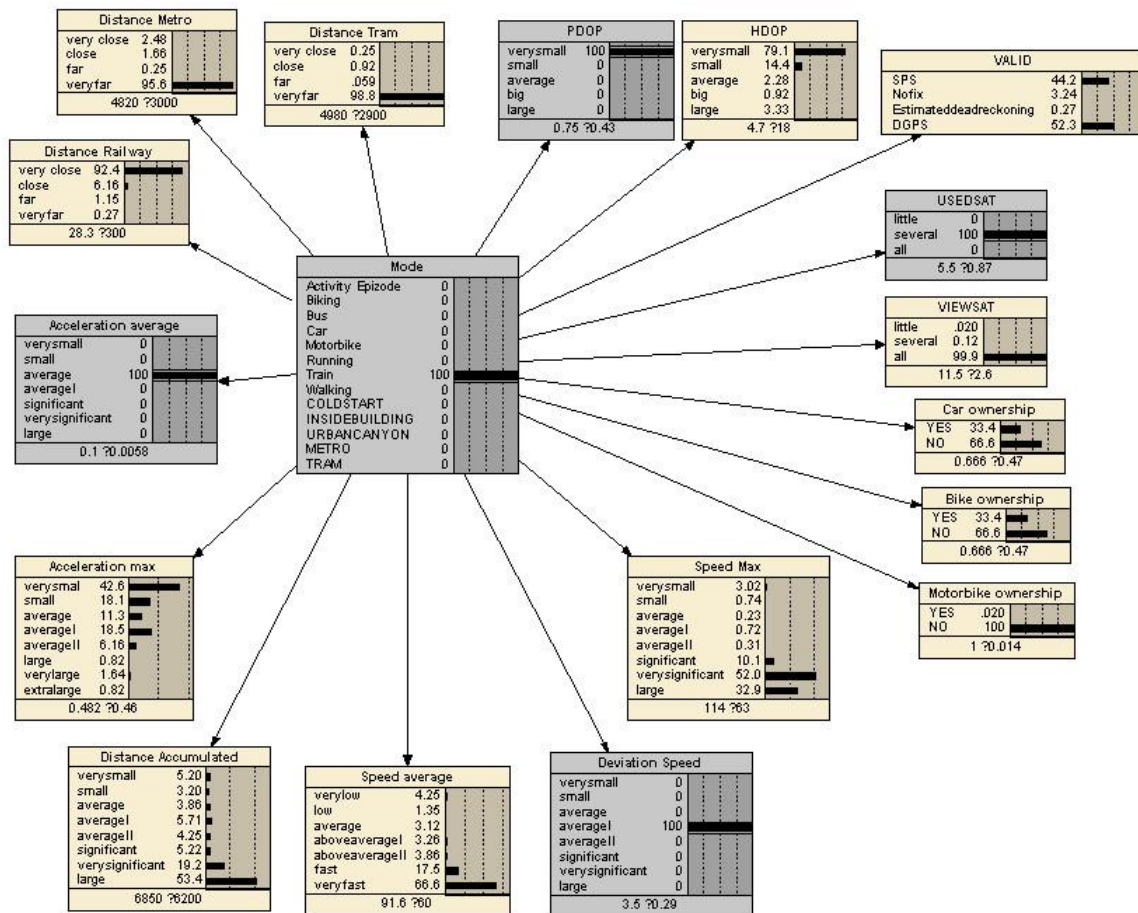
Distance Metro
very close 2.48
close 1.66
far 0.25
veryfar 95.6
4820 ?3000

Distance Tram
very close 0.25
close 0.92
far .059
veryfar 98.8
4980 ?2900

PDOP
verysmall 100
small 0
average 0
big 0
large 0
0.75 ?0.43

HDOP
verysmall 79.1
small 14.4
average 2.28
big 0.92
large 3.33
4.7 ?18

VALID
SPS 44.2
Nofix 3.24
Estimateddeadreckoning 0.27
DGPS 52.3

Distance Railway
very close 92.4
close 6.16
far 1.15
veryfar 0.27
28.3 ?300

USEDSAT
little 0
several 100
all 0
5.5 ?0.87

Mode
Activity Epizode 0
Biking 0
Bus 0
Car 0
Motorbike 0
Running 0
Train 100
Walking 0
COLDSTART 0
INSIDEBUILDING 0
URBANCANYON 0
METRO 0
TRAM 0

VIEWSAT
little .020
several 0.12
all 99.9
11.5 ?2.6

Acceleration average
verysmall 0
small 0
average 100
averageI 0
significant 0
verysignificant 0
large 0
0.1 ?0.0058

Car ownership
YES 33.4
NO 66.6
0.666 ?0.47

Bike ownership
YES 33.4
NO 66.6
0.666 ?0.47

Acceleration max
verysmal 42.6
small 18.1
average 11.3
averageI 18.5
averageII 6.16
large 0.82
verylarge 1.64
extralarge 0.82
0.482 ?0.46

Speed Max
verysmall 3.02
small 0.74
average 0.23
averageI 0.72
averageII 0.31
significant 10.1
verysignificant 52.0
large 32.9
114 ?63

Motorbike ownership
YES .020
NO 100
1 ?0.014

Distance Accumulated
verysmall 5.20
small 3.20
average 3.86
averageI 5.71
averageII 4.25
significant 5.22
verysignificant 19.2
large 53.4
6850 ?6200

Speed average
verylow 4.25
low 1.35
average 3.12
aboveaverageI 3.26
aboveaverageII 3.86
fast 17.5
veryfast 66.6
91.6 ?60

Deviation Speed
verysmall 0
small 0
average 0
averageI 100
averageII 0
significant 0
verysignificant 0
large 0
3.5 ?0.29